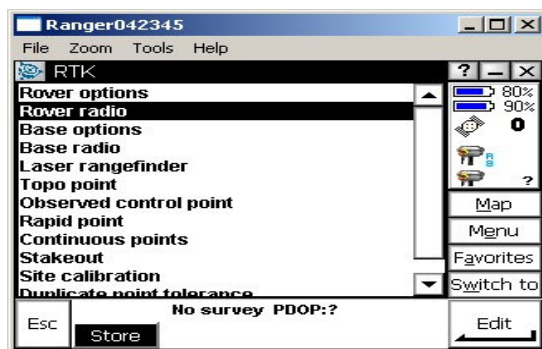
Ranger042345

File Zoom Tools Help

RTK

?

Rover options
Rover radio
Base options
Base radio
Laser rangefinder
Topo point
Observed control point
Rapid point
Continuous points
Stakeout
Site calibration
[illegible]

80%
90%
0
?

Map
Menu
Favorites
Switch to

Esc
Store
No survey PDOP:?
Edit